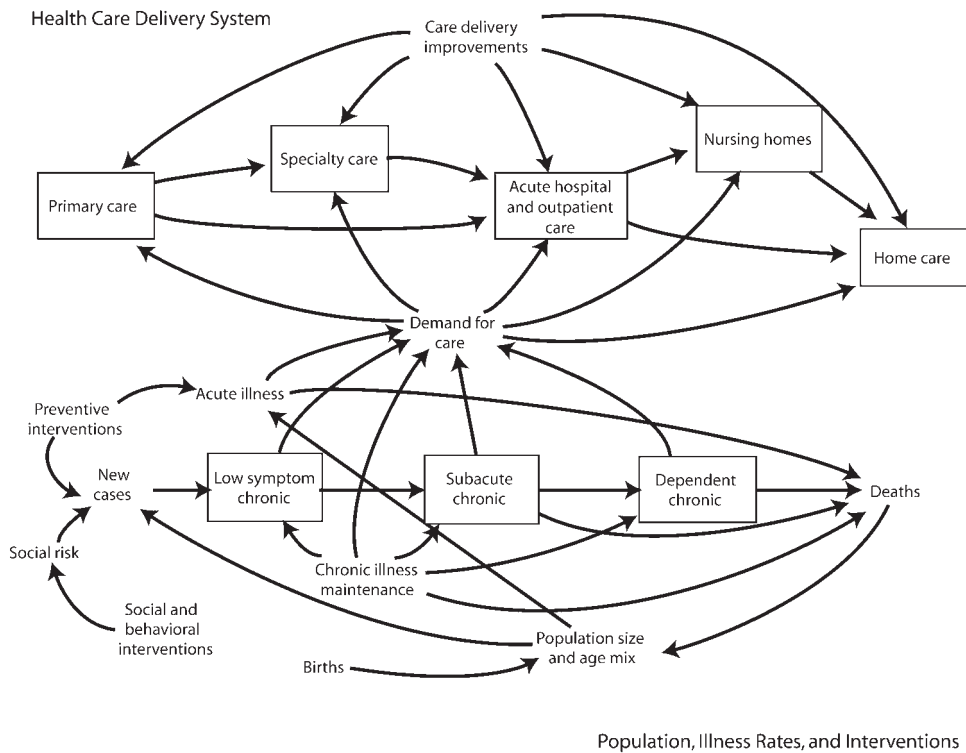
Health Care Delivery System

Care delivery improvements

Specialty care

Nursing homes

Primary care

Acute hospital and outpatient care

Home care

Demand for care

Acute illness

Preventive interventions

New cases

Low symptom chronic

Subacute chronic

Dependent chronic

Deaths

Social risk

Chronic illness maintenance

Social and behavioral interventions

Population size and age mix

Births

Population, Illness Rates, and Interventions